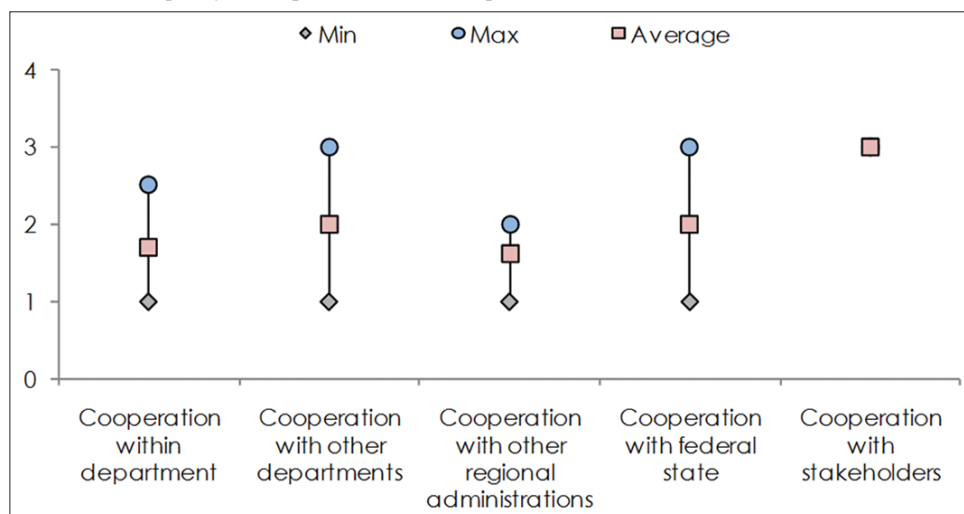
Min
Max
Average

4
3
2
1
0

Cooperation within department
Cooperation with other departments
Cooperation with other regional administrations
Cooperation with federal state
Cooperation with stakeholders